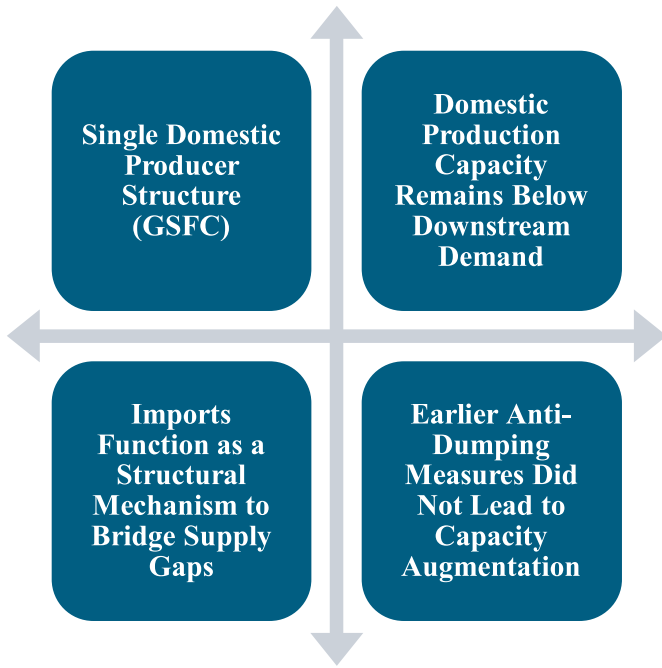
Single Domestic Producer Structure (GSFC)

Domestic Production Capacity Remains Below Downstream Demand

Imports Function as a Structural Mechanism to Bridge Supply Gaps

Earlier Anti-Dumping Measures Did Not Lead to Capacity Augmentation